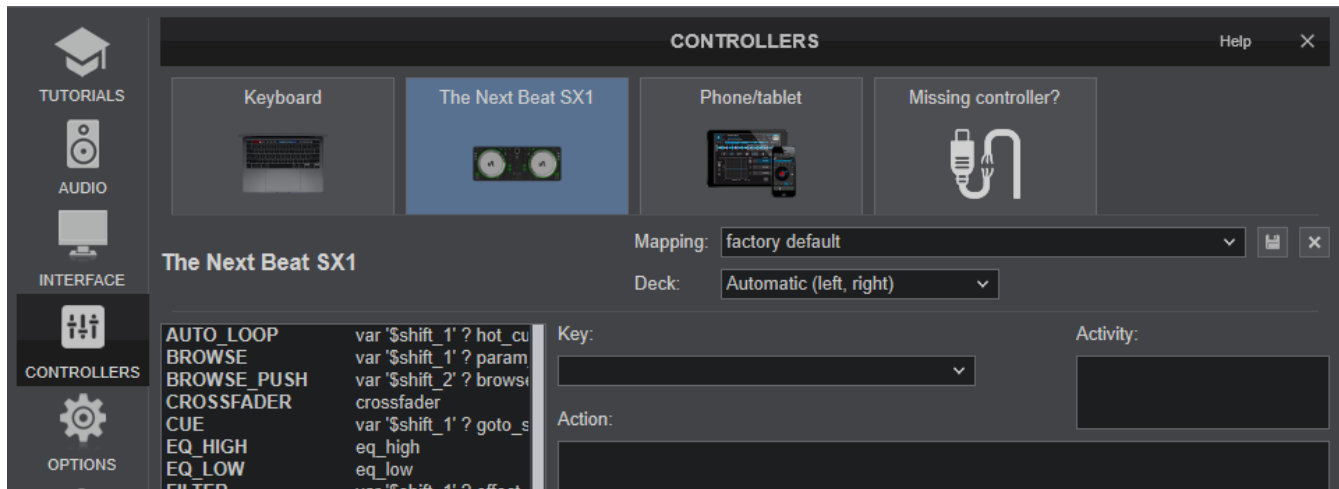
TUTORIALS

AUDIO

INTERFACE

CONTROLLERS

OPTIONS

CONTROLLERS

Help ✕

Keyboard

The Next Beat SX1

Phone/tablet

Missing controller?

The Next Beat SX1

Mapping: factory default

Deck: Automatic (left, right)

| | |
|---|---|
| AUTO_LOOP | var '$shift_1' ? hot_cu |
| BROWSE | var '$shift_1' ? param |
| BROWSE_PUSH | var '$shift_2' ? browse |
| CROSSFADER | crossfader |
| CUE | var '$shift_1' ? goto_s |
| EQ_HIGH | eq_high |
| EQ_LOW | eq_low |
| FILTER | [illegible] |

Key:

Activity:

Action: